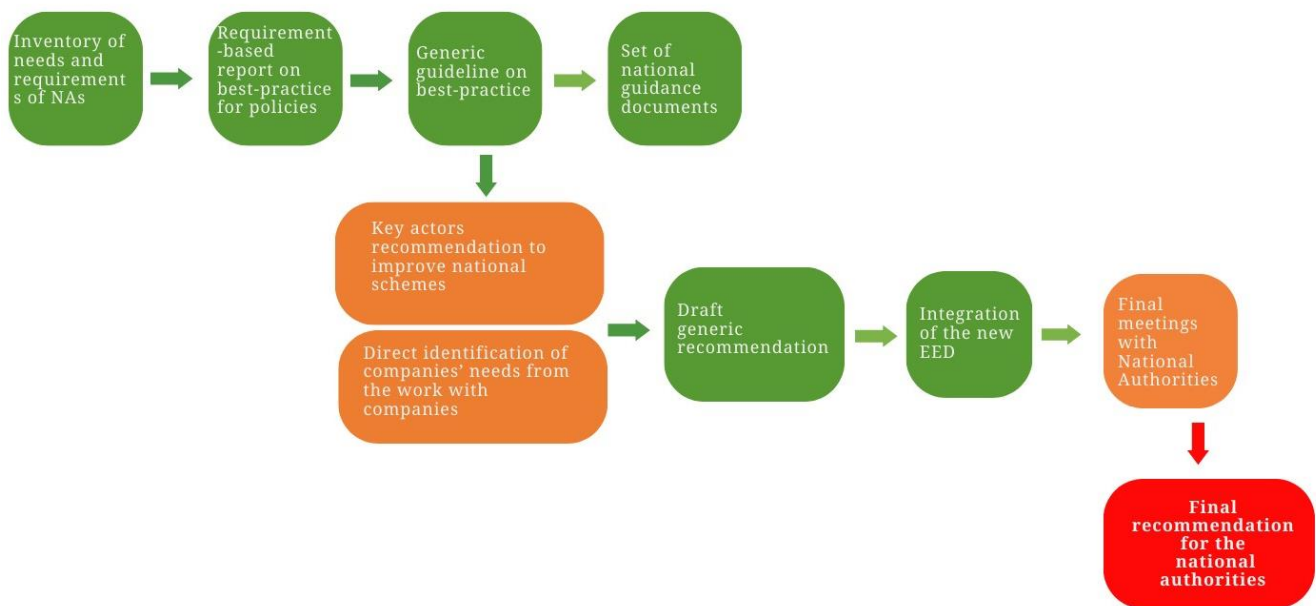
Inventory of needs and requirements of NAs

Requirement-based report on best-practice for policies

Generic guideline on best-practice

Set of national guidance documents

Key actors recommendation to improve national schemes

Direct identification of companies' needs from the work with companies

Draft generic recommendation

Integration of the new EED

Final meetings with National Authorities

Final recommendation for the national authorities